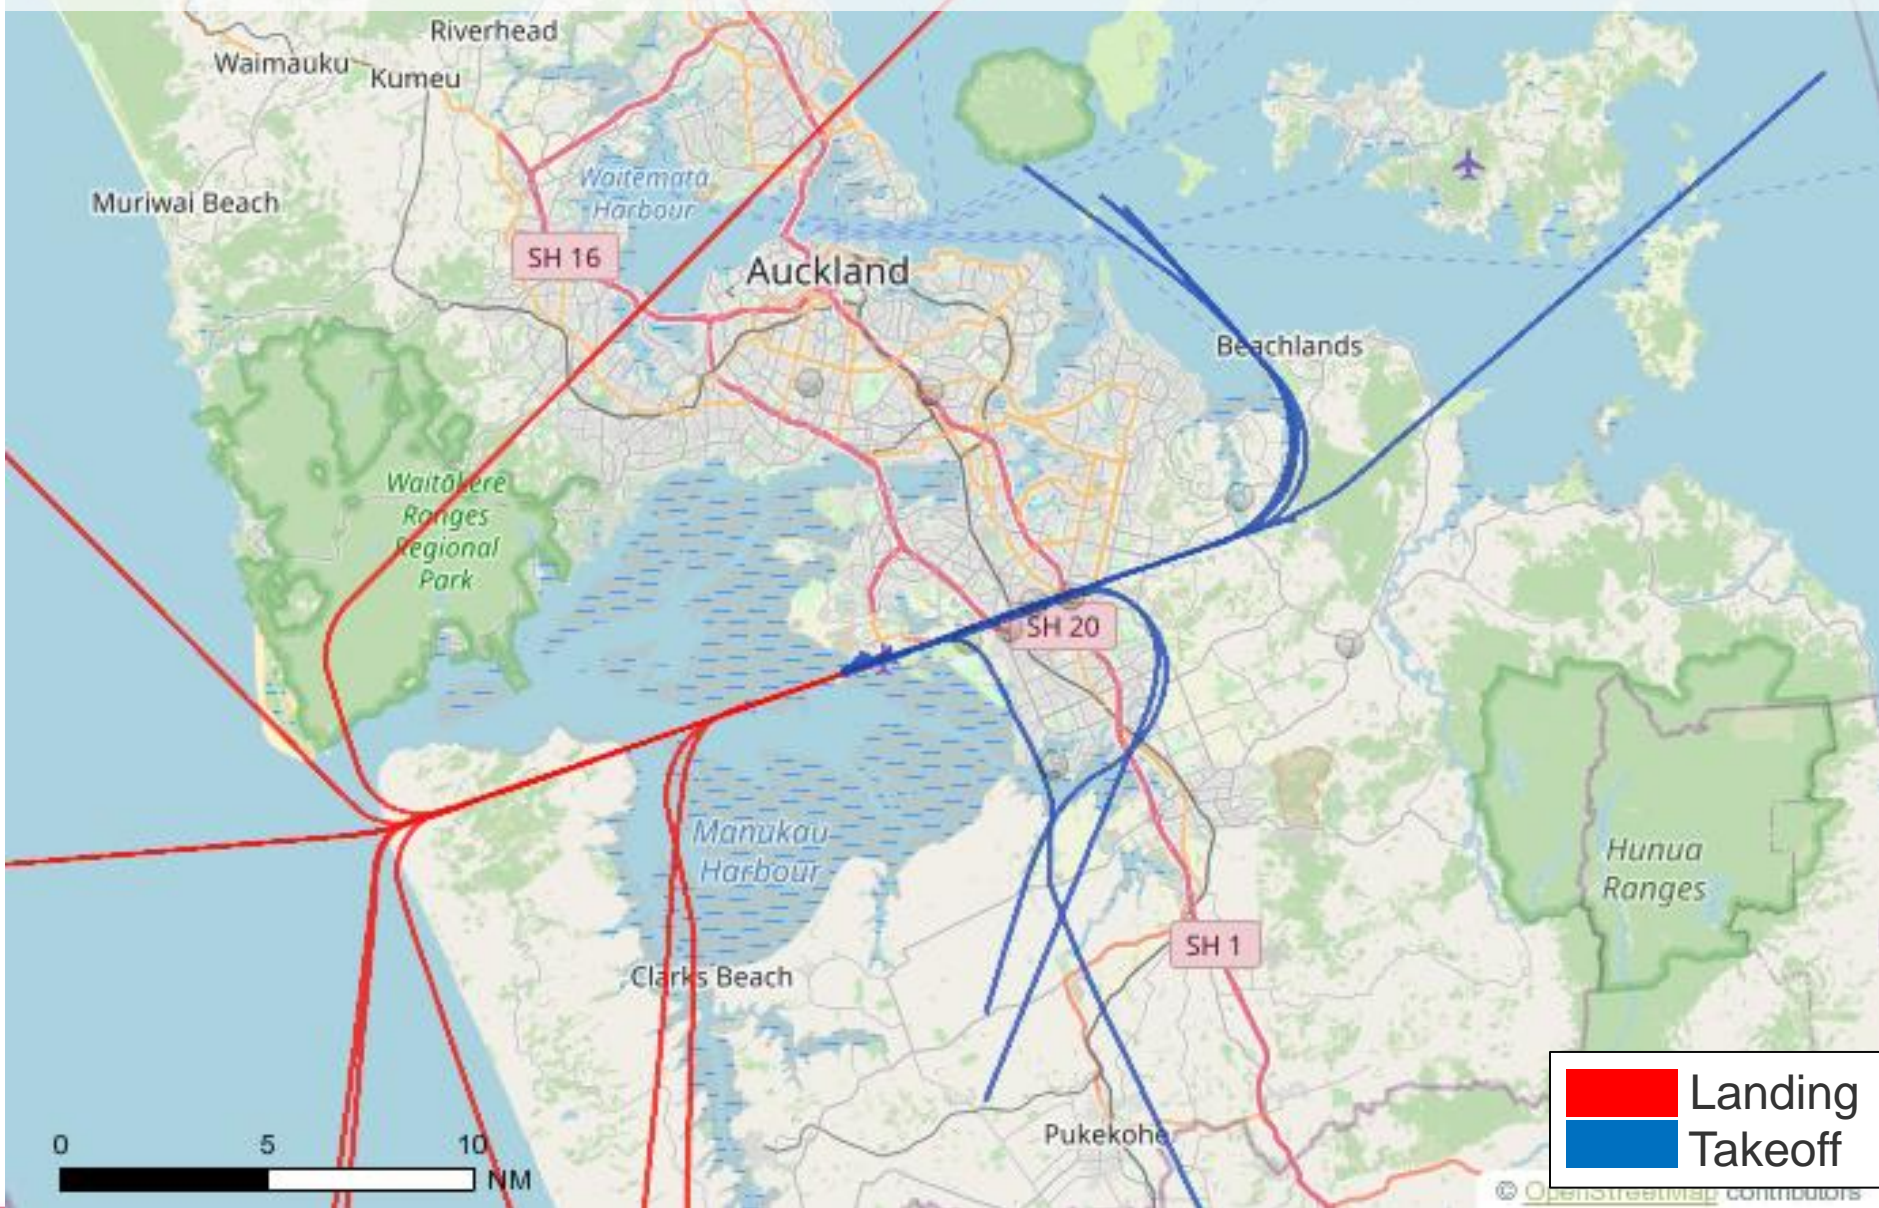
Riverhead
Waimauku
Kumeu
Muriwai Beach
Waitemata Harbour
SH 16
Auckland
Beachlands
Waitākere Ranges Regional Park
SH 20
Manukau Harbour
Hunua Ranges
SH 1
Clarks Beach
Pukekohe
0 5 10 NM
Landing
Takeoff
© OpenStreetMap contributors